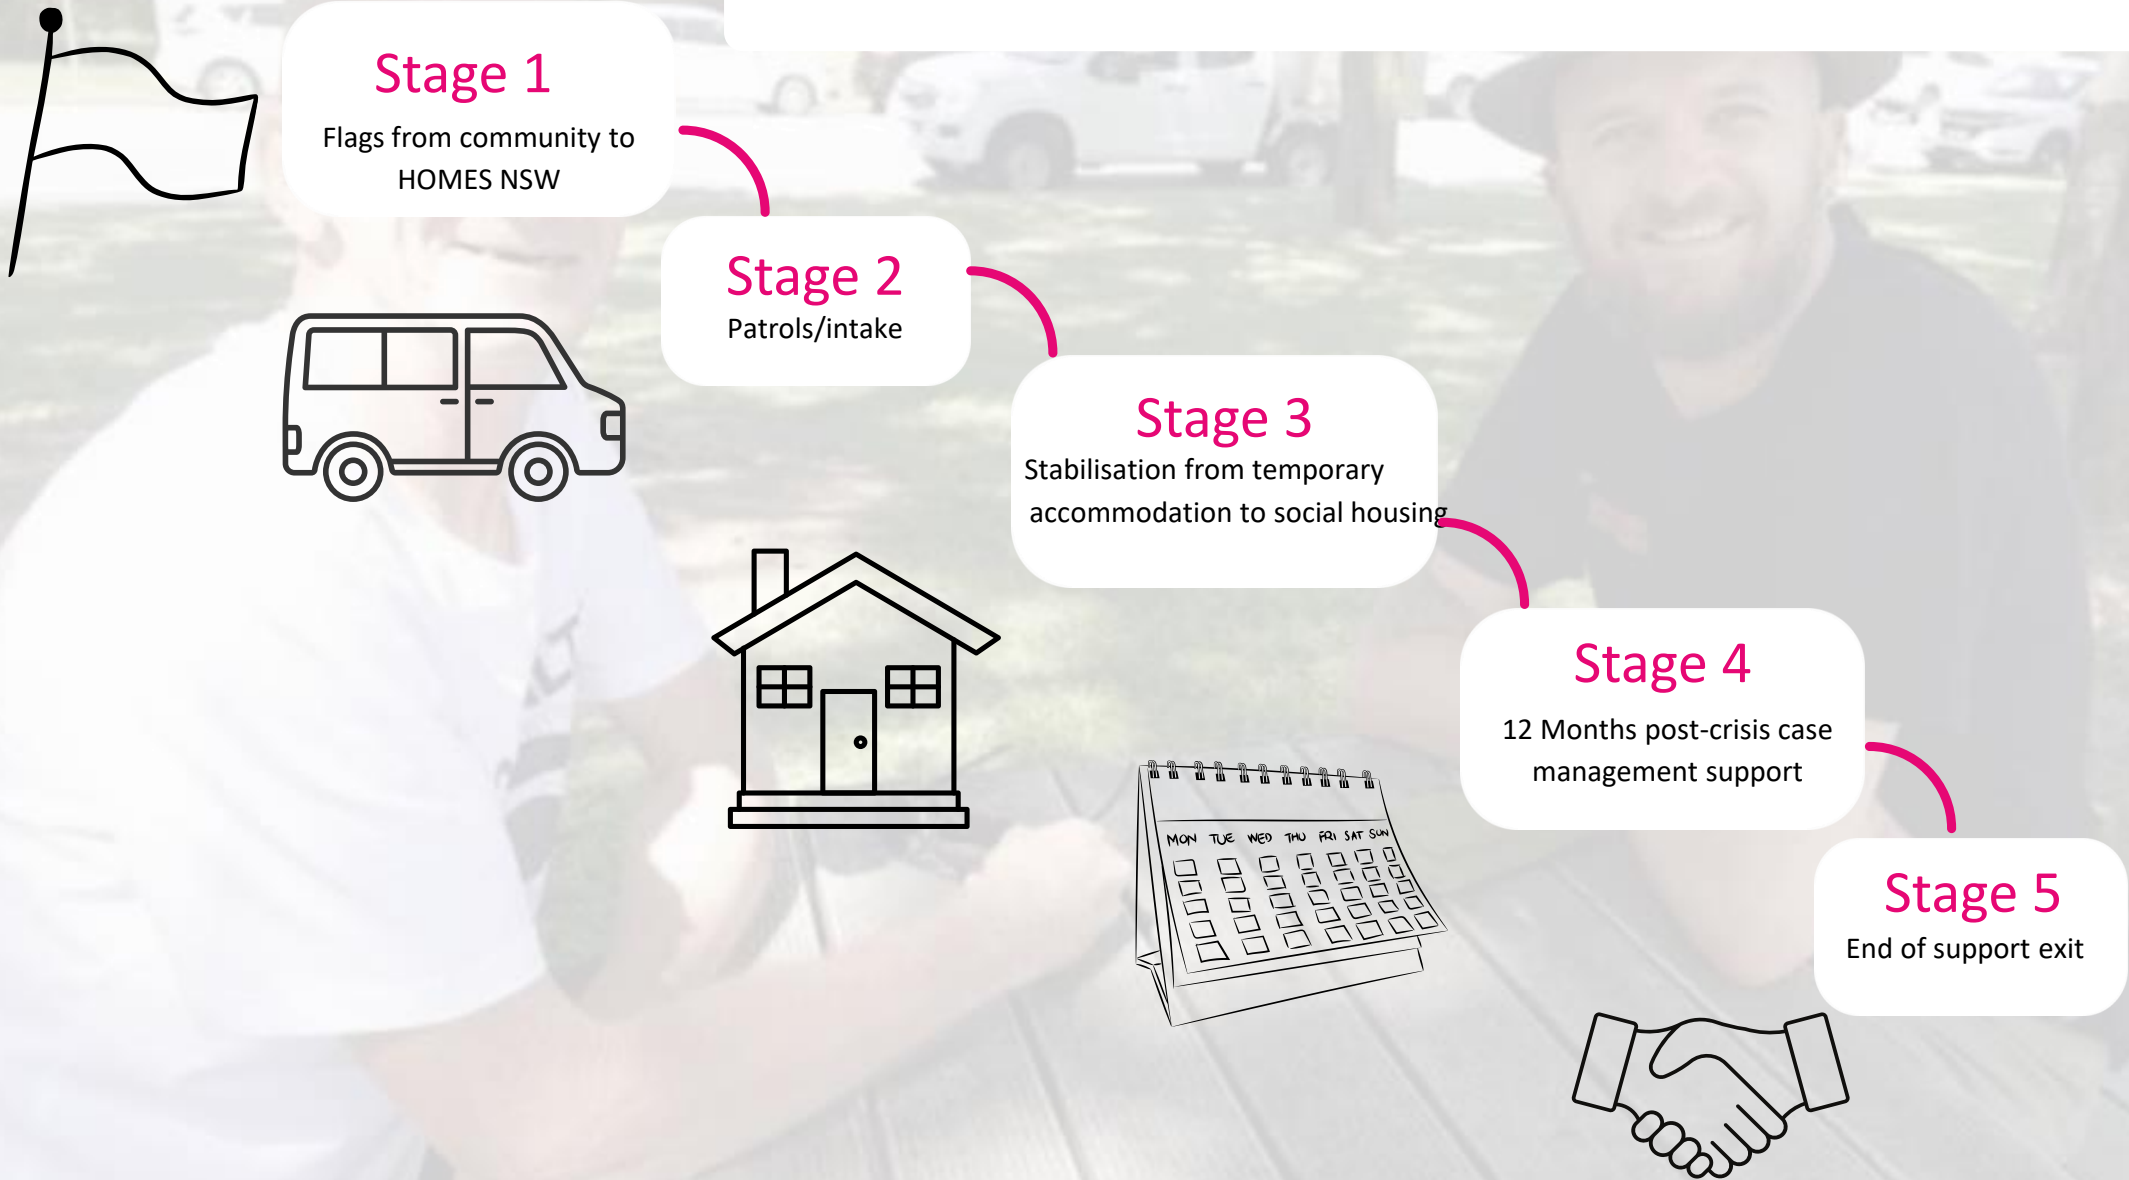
Stage 1
Flags from community to HOMES NSW

Stage 2
Patrols/intake

Stage 3
Stabilisation from temporary accommodation to social housing

Stage 4
12 Months post-crisis case management support

Stage 5
End of support exit

MON TUE WED THU FRI SAT SUN